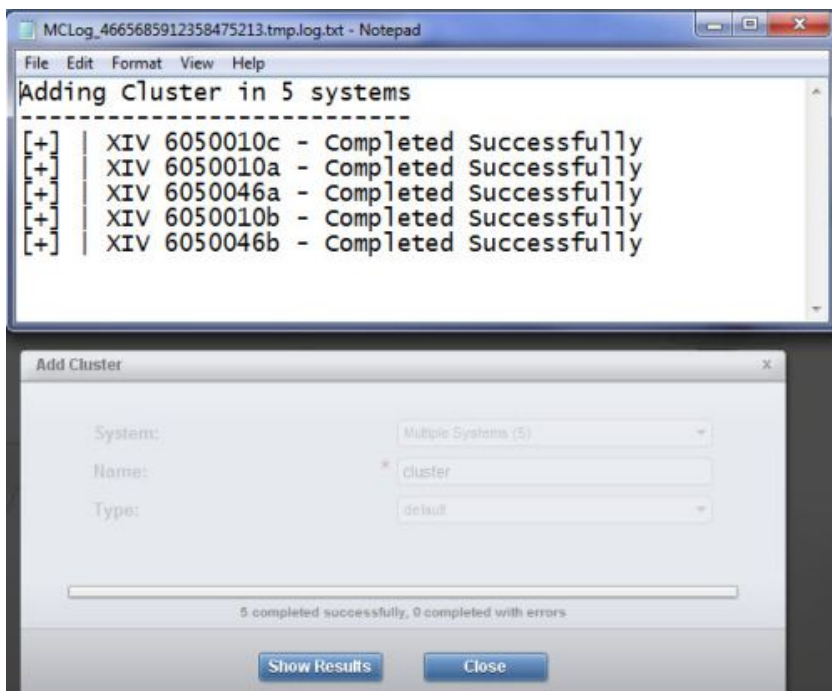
MCLog_4665685912358475213.tmp.log.txt - Notepad

File Edit Format View Help

Adding Cluster in 5 systems
----------------------------
[+] | XIV 6050010c - Completed Successfully
[+] | XIV 6050010a - Completed Successfully
[+] | XIV 6050046a - Completed Successfully
[+] | XIV 6050010b - Completed Successfully
[+] | XIV 6050046b - Completed Successfully

Add Cluster

System: Multiple Systems (5)

Name: * cluster

Type: default

5 completed successfully, 0 completed with errors

Show Results

Close